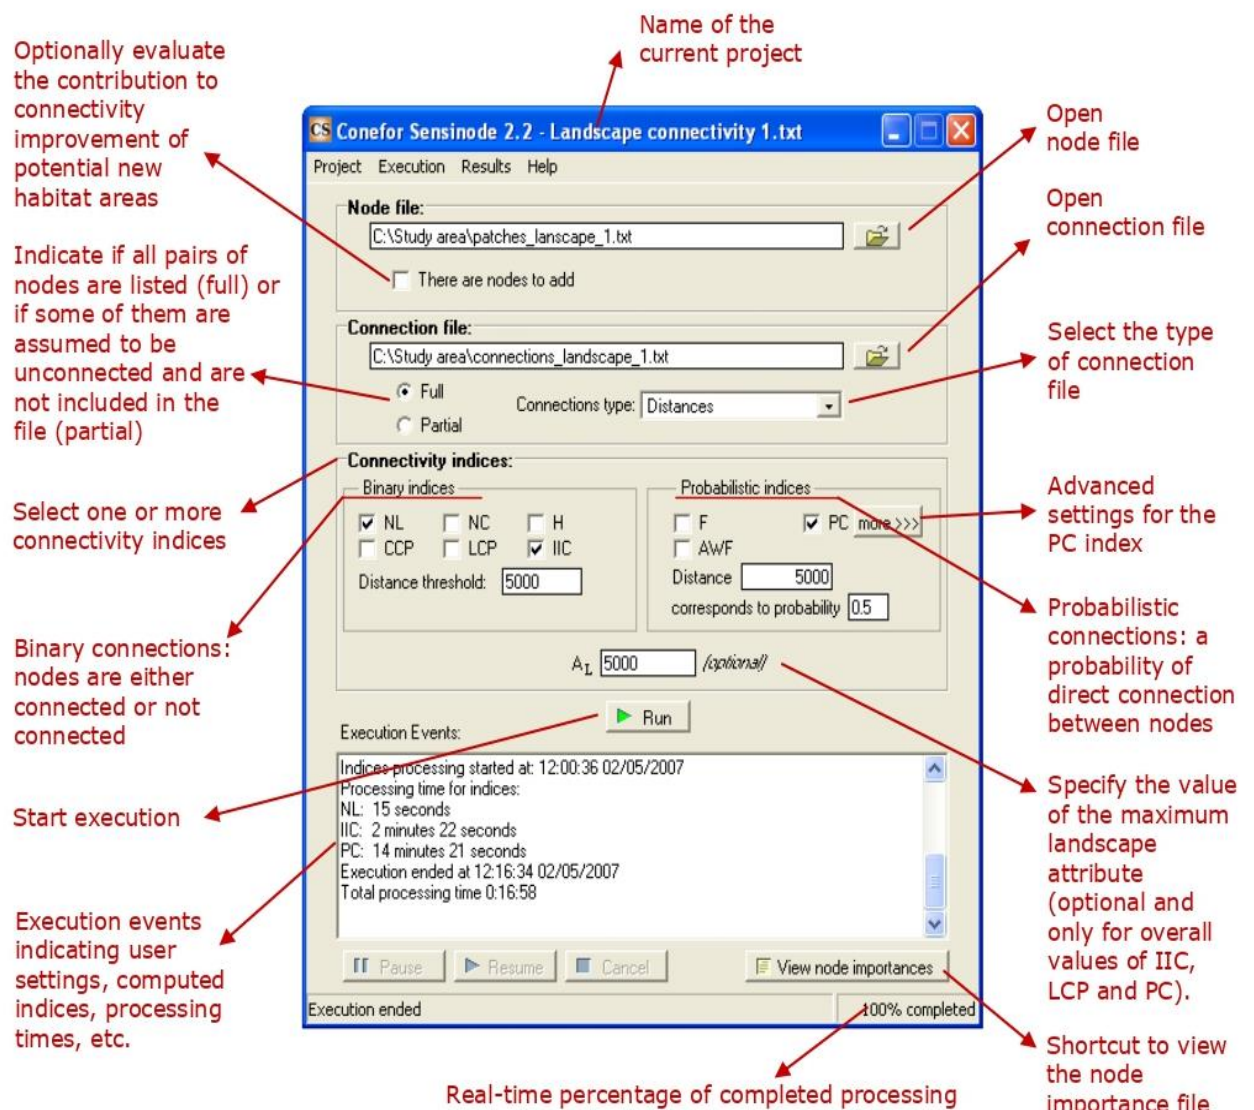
Name of the current project

Optionally evaluate the contribution to connectivity improvement of potential new habitat areas

Indicate if all pairs of nodes are listed (full) or if some of them are assumed to be unconnected and are not included in the file (partial)

Select one or more connectivity indices

Binary connections: nodes are either connected or not connected

Start execution

Execution events indicating user settings, computed indices, processing times, etc.

CS Conefor Sensinode 2.2 - Landscape connectivity 1.txt

Project Execution Results Help

Node file:
C:\Study area\patches_lanscape_1.txt
There are nodes to add

Connection file:
C:\Study area\connections_landscape_1.txt
Full
Partial
Connections type: Distances

Connectivity indices:
Binary indices
NL NC H
CCP LCP IIC
Distance threshold: 5000

Probabilistic indices
F PC more>>>
AWF
Distance 5000
corresponds to probability 0.5

$A_L$ 5000 (optional)

Run

Execution Events:
Indices processing started at: 12:00:36 02/05/2007
Processing time for indices:
NL: 15 seconds
IIC: 2 minutes 22 seconds
PC: 14 minutes 21 seconds
Execution ended at 12:16:34 02/05/2007
Total processing time 0:16:58

Pause Resume Cancel View node importances

Execution ended 100% completed

Open node file

Open connection file

Select the type of connection file

Advanced settings for the PC index

Probabilistic connections: a probability of direct connection between nodes

Specify the value of the maximum landscape attribute (optional and only for overall values of IIC, LCP and PC).

Shortcut to view the node importance file

Real-time percentage of completed processing